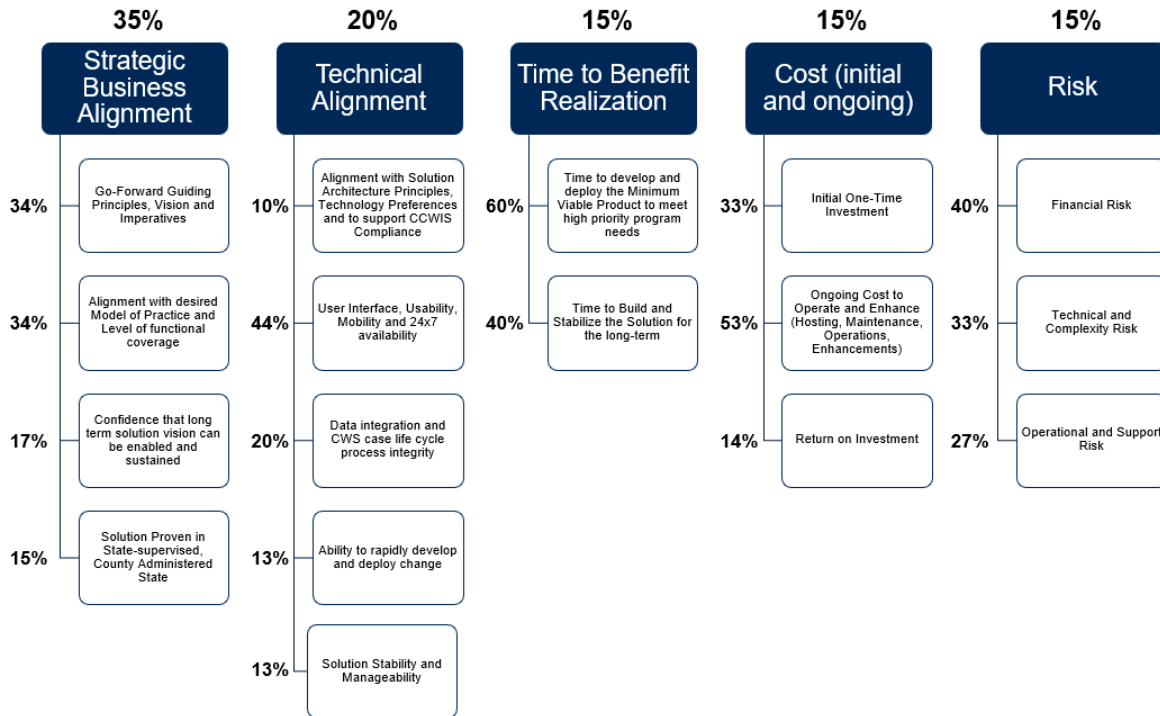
35%
Strategic Business Alignment

34%
Go-Forward Guiding Principles, Vision and Imperatives

34%
Alignment with desired Model of Practice and Level of functional coverage

17%
Confidence that long term solution vision can be enabled and sustained

15%
Solution Proven in State-supervised, County Administered State

20%
Technical Alignment

10%
Alignment with Solution Architecture Principles, Technology Preferences and to support CCWIS Compliance

44%
User Interface, Usability, Mobility and 24x7 availability

20%
Data integration and CWS case life cycle process integrity

13%
Ability to rapidly develop and deploy change

13%
Solution Stability and Manageability

15%
Time to Benefit Realization

60%
Time to develop and deploy the Minimum Viable Product to meet high priority program needs

40%
Time to Build and Stabilize the Solution for the long-term

15%
Cost (initial and ongoing)

33%
Initial One-Time Investment

53%
Ongoing Cost to Operate and Enhance (Hosting, Maintenance, Operations, Enhancements)

14%
Return on Investment

15%
Risk

40%
Financial Risk

33%
Technical and Complexity Risk

27%
Operational and Support Risk